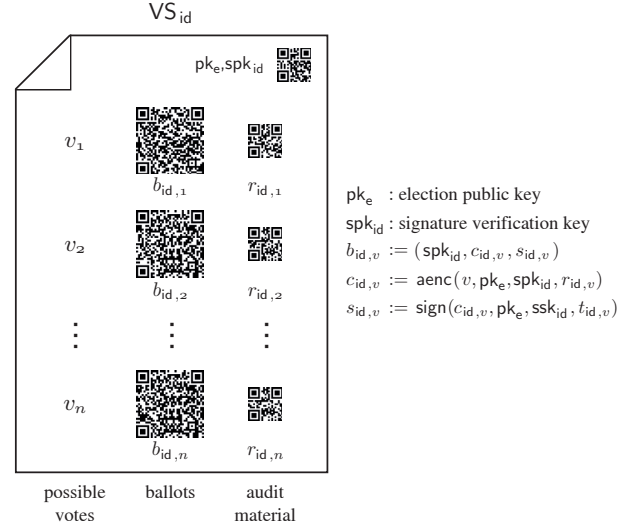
$\mathsf{VS}_{\mathsf{id}}$

$\mathsf{pk_e}, \mathsf{spk_{id}}$

$v_1$ $b_{\mathsf{id},1}$ $r_{\mathsf{id},1}$

$v_2$ $b_{\mathsf{id},2}$ $r_{\mathsf{id},2}$

$\vdots$ $\vdots$ $\vdots$

$v_n$ $b_{\mathsf{id},n}$ $r_{\mathsf{id},n}$

possible votes

ballots

audit material

$\mathsf{pk_e}$ : election public key

$\mathsf{spk_{id}}$ : signature verification key

$b_{\mathsf{id},v} := (\mathsf{spk_{id}}, c_{\mathsf{id},v}, s_{\mathsf{id},v})$

$c_{\mathsf{id},v} := \mathsf{aenc}(v, \mathsf{pk_e}, \mathsf{spk_{id}}, r_{\mathsf{id},v})$

$s_{\mathsf{id},v} := \mathsf{sign}(c_{\mathsf{id},v}, \mathsf{pk_e}, \mathsf{ssk_{id}}, t_{\mathsf{id},v})$